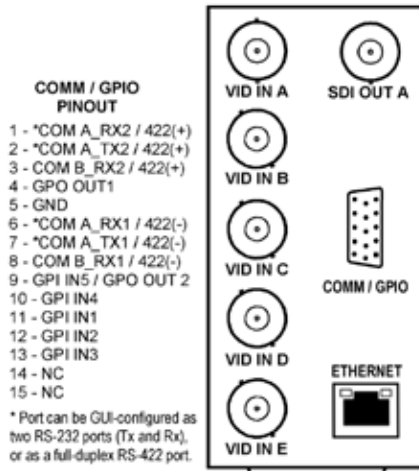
COMM / GPIO
PINOUT

1 - *COM A_RX2 / 422(+)
2 - *COM A_TX2 / 422(+)
3 - COM B_RX2 / 422(+)
4 - GPO OUT1
5 - GND
6 - *COM A_RX1 / 422(-)
7 - *COM A_TX1 / 422(-)
8 - COM B_RX1 / 422(-)
9 - GPI IN5 / GPO OUT 2
10 - GPI IN4
11 - GPI IN1
12 - GPI IN2
13 - GPI IN3
14 - NC
15 - NC

* Port can be GUI-configured as two RS-232 ports (Tx and Rx), or as a full-duplex RS-422 port.

VID IN A

SDI OUT A

VID IN B

VID IN C

COMM / GPIO

VID IN D

ETHERNET

VID IN E